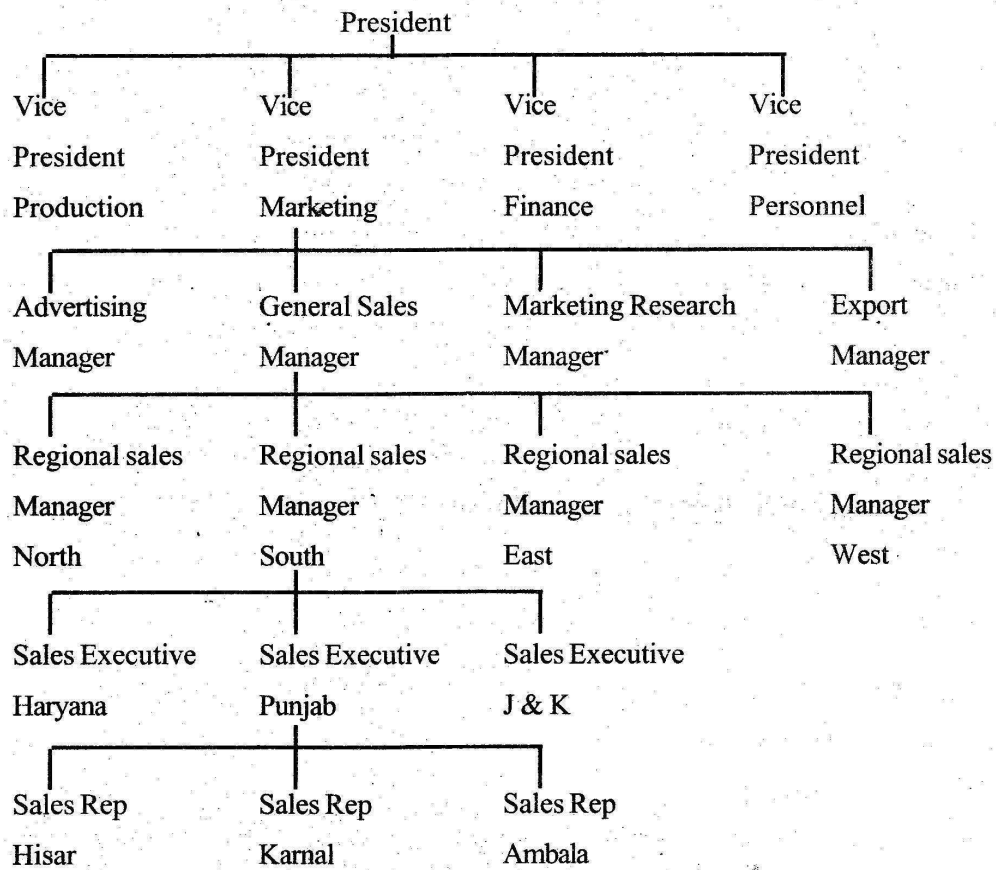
President

Vice President Production

Vice President Marketing

Vice President Finance

Vice President Personnel

Advertising Manager

General Sales Manager

Marketing Research Manager

Export Manager

Regional sales Manager North

Regional sales Manager South

Regional sales Manager East

Regional sales Manager West

Sales Executive Haryana

Sales Executive Punjab

Sales Executive J & K

Sales Rep Hisar

Sales Rep Karnal

Sales Rep Ambala